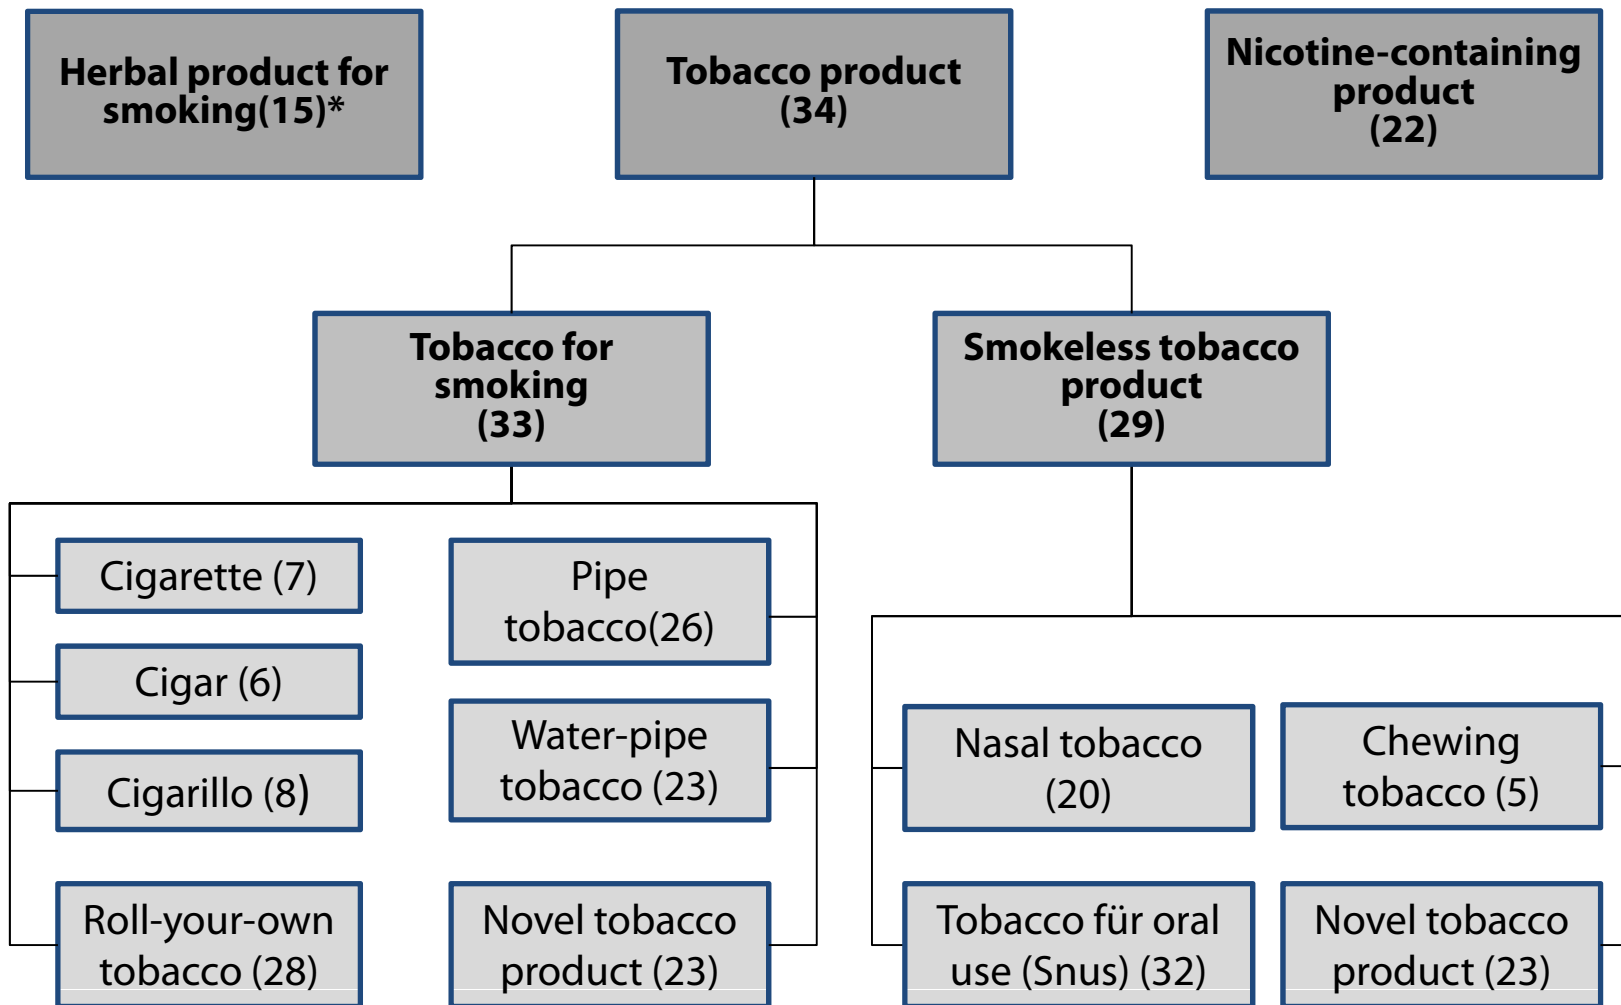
Herbal product for smoking(15)*

Tobacco product (34)

Nicotine-containing product (22)

Tobacco for smoking (33)

Smokeless tobacco product (29)

Cigarette (7)

Pipe tobacco(26)

Cigar (6)

Water-pipe tobacco (23)

Cigarillo (8)

Roll-your-own tobacco (28)

Novel tobacco product (23)

Nasal tobacco (20)

Chewing tobacco (5)

Tobacco für oral use (Snus) (32)

Novel tobacco product (23)